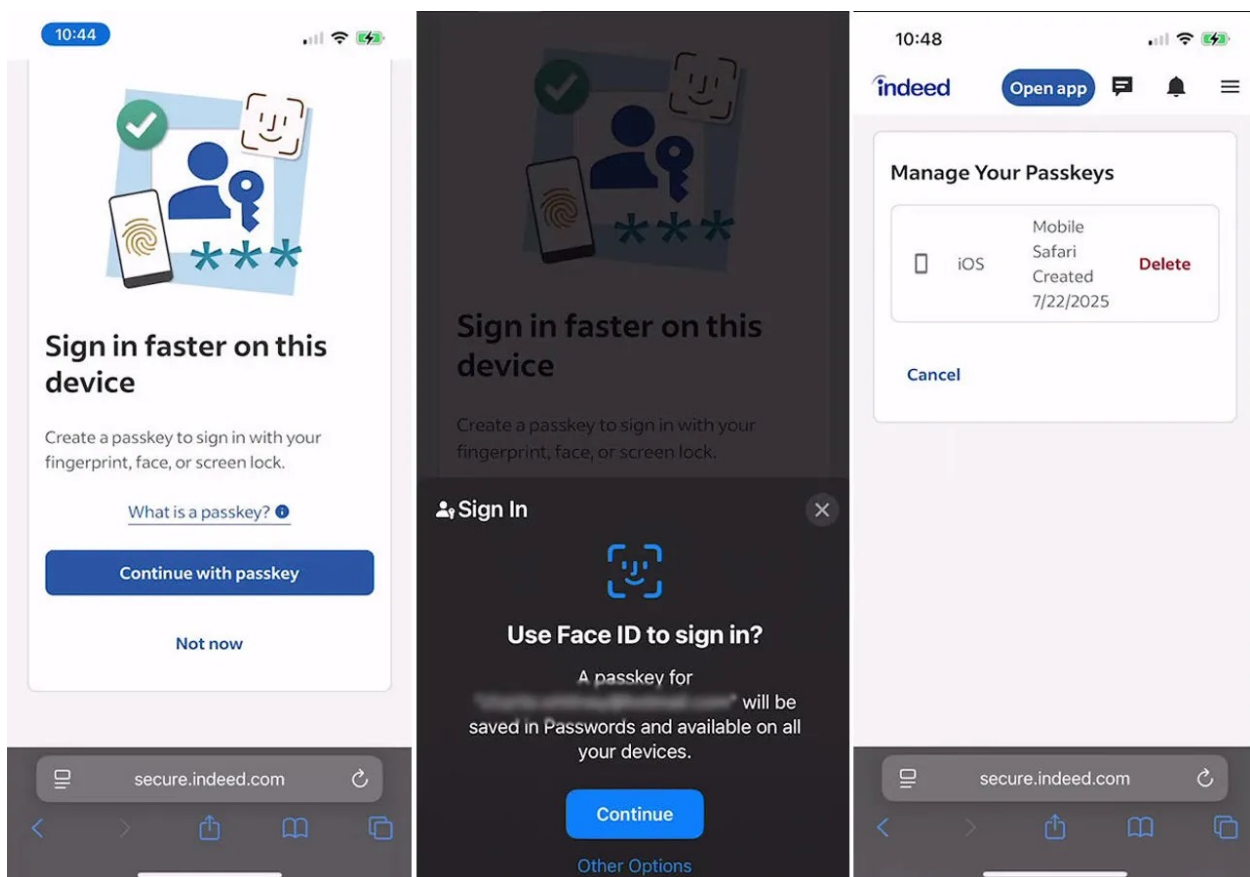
10:44

Sign in faster on this device

Create a passkey to sign in with your fingerprint, face, or screen lock.

What is a passkey?

Continue with passkey

Not now

secure.indeed.com

Sign in faster on this device

Create a passkey to sign in with your fingerprint, face, or screen lock.

Sign In

Use Face ID to sign in?

A passkey for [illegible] will be saved in Passwords and available on all your devices.

Continue

Other Options

10:48

indeed Open app

Manage Your Passkeys

| | iOS | Mobile Safari Created 7/22/2025 | Delete |
|---|---|---|---|

Cancel

secure.indeed.com